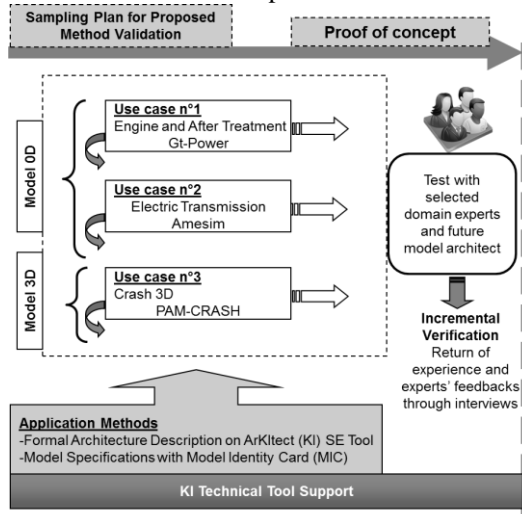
Sampling Plan for Proposed Method Validation

Proof of concept

Model 0D

Use case n°1
Engine and After Treatment
Gt-Power

Use case n°2
Electric Transmission
Amesim

Model 3D

Use case n°3
Crash 3D
PAM-CRASH

Test with selected domain experts and future model architect

Incremental Verification
Return of experience and experts' feedbacks through interviews

Application Methods
-Formal Architecture Description on ArKItect (KI) SE Tool
-Model Specifications with Model Identity Card (MIC)

KI Technical Tool Support